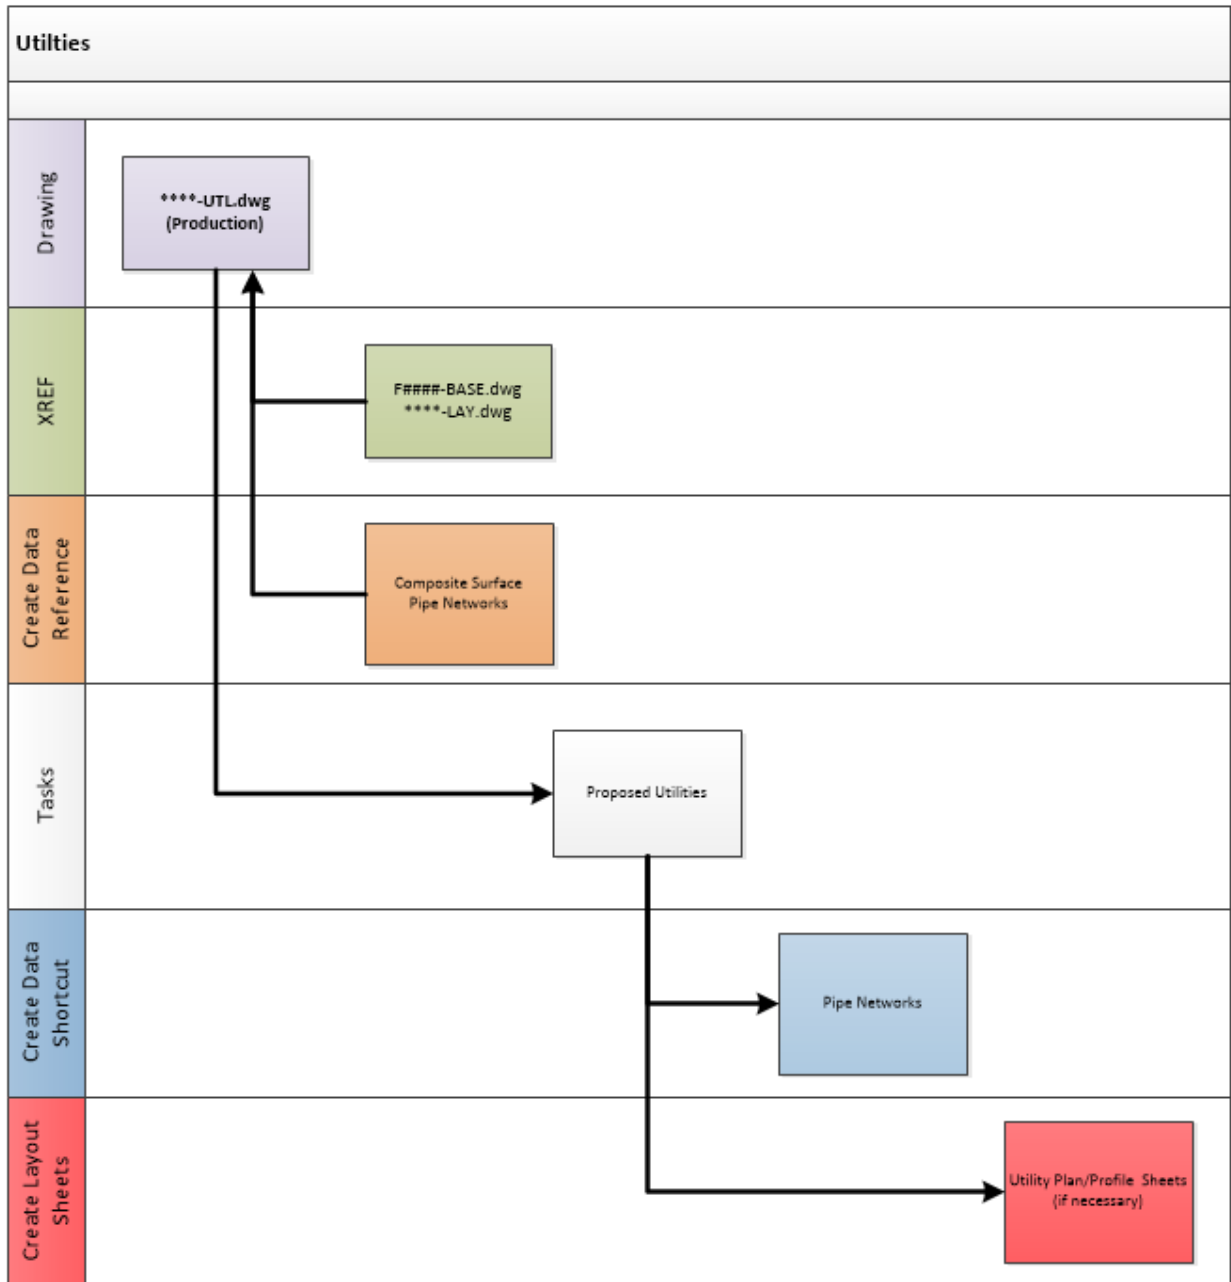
Utilties

Drawing

****-UTL.dwg
(Production)

XREF

F####-BASE.dwg
****-LAY.dwg

Create Data Reference

Composite Surface
Pipe Networks

Tasks

Proposed Utilities

Create Data Shortcut

Pipe Networks

Create Layout Sheets

Utility Plan/Profile Sheets
(if necessary)